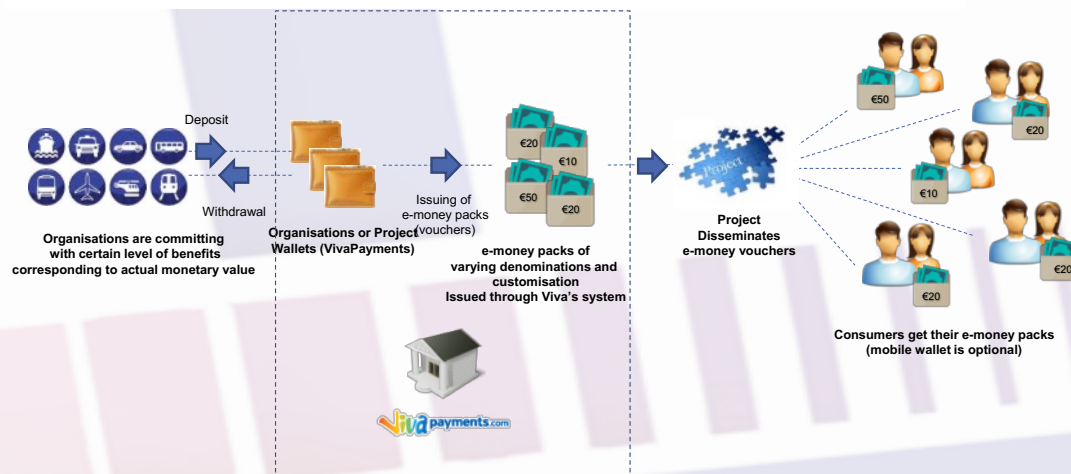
Deposit

Withdrawal

Organisations are committing with certain level of benefits corresponding to actual monetary value

Organisations or Project Wallets (VivaPayments)

Issuing of e-money packs (vouchers)

€20
€10
€50
€20

e-money packs of varying denominations and customisation Issued through Viva's system

Project

Project Disseminates e-money vouchers

€50
€20
€10
€20
€20

Consumers get their e-money packs (mobile wallet is optional)

Vivapayments.com